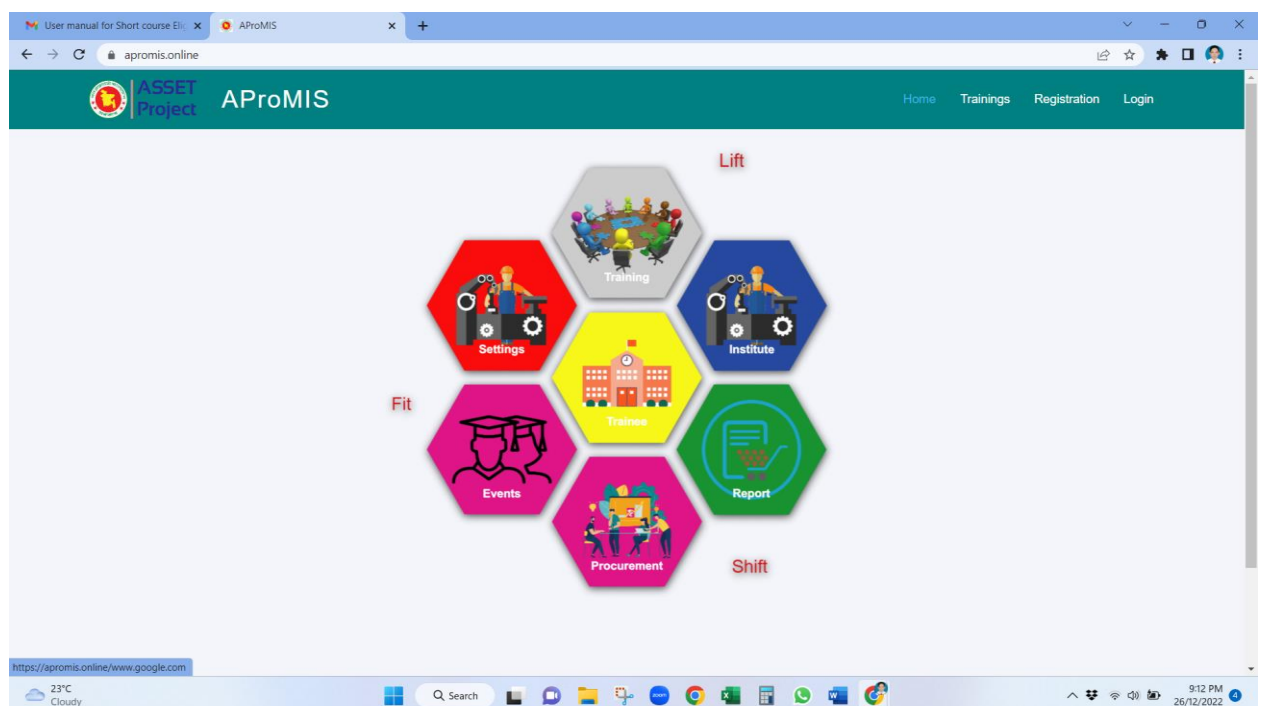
User manual for Short course Eli
AProMIS
apromis.online

ASSET Project
AProMIS
Home Trainings Registration Login

Lift
Training
Settings
Institute
Trainee
Fit
Events
Report
Procurement
Shift

https://apromis.online/www.google.com

23°C
Cloudy
Search
9:12 PM
26/12/2022
4